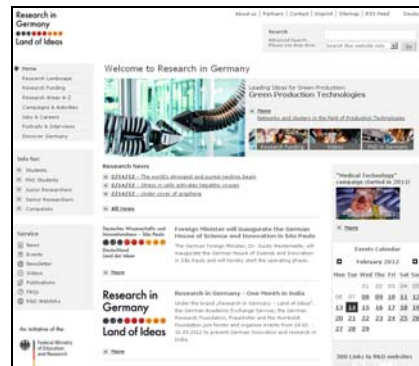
Research in Germany
Land of Ideas

About us | Partners | Contact | Imprint | Sitemap | RSS Feed Deuts

Search
Advanced Search
Please use Key Wor...
Search the website site...
Go

Home
Research Landscape
Research Funding
Research Areas A-Z
Campaigns & Activities
Jobs & Careers
Portraits & Interviews
Discover Germany

Info for:
Students
PhD Students
Junior Researchers
Senior Researchers
Companies

Service
News
Events
Newsletter
Videos
Publications
FAQs
R&D Websites

An initiative of the
Federal Ministry of Education and Research

Welcome to Research in Germany

Leading Ideas for Green Production:
Greens Production Technologies

More
Networks and clusters in the field of Production Technologies

Research News
07/14/12 – The world's strongest and purest neutron beam
07/14/12 – Stress in cells activates hepatitis viruses
07/14/12 – Under cover of graphene

All news

Deutsches Wissenschafts- und Innovationshaus – São Paulo
Deutschland Land der Ideen

Foreign Minister will inaugurate the German House of Science and Innovation in São Paulo
The German Foreign Minister, Dr. Guido Westerwelle, will inaugurate the German House of Science and Innovation in São Paulo and will hereby start the operating phase.

More

Research in Germany
Land of Ideas

Research in Germany – One Month in India
Under the brand „Research in Germany – Land of Ideas", the German Academic Exchange Service, the German Research Foundation, Fraunhofer and the Humboldt Foundation join forces and organise events from 16.02. – 16.03.2012 to present German innovation and research in India.

More

"Medical Technology" campaign started in 2012!

More

Events Calendar
February 2012
Mon Tue Wed Thu Fri Sat Sun
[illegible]
06 07 08 09 10 11 12
13 14 15 16 17 18 19
20 21 22 23 24 25 26
27 28 29

300 Links to R&D websites